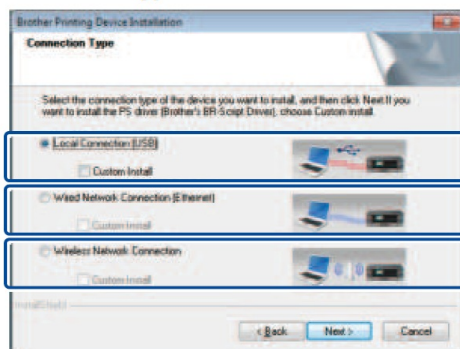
Brother Printing Device Installation

Connection Type

Select the connection type of the device you want to install, and then click Next. If you want to install the PS driver (Brother's BR-Script Driver), choose Custom Install.

Local Connection (USB)

Custom Install

Wired Network Connection (Ethernet)

Custom Install

Wireless Network Connection

Custom Install

InstallShield

< Back

Next >

Cancel